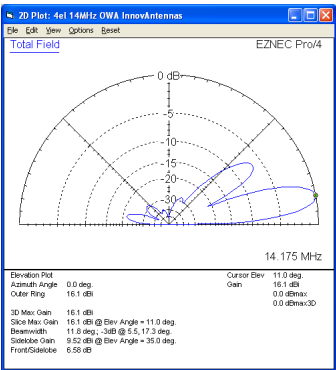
2D Plot: 4el 14MHz OWA InnovAntennas

File Edit View Options Reset

Total Field

EZNEC Pro/4

0 dB

-5

-10

-15

-20

-30

14.175 MHz

Elevation Plot
Azimuth Angle 0.0 deg.
Outer Ring 16.1 dBi

Cursor Elev 11.0 deg.
Gain 16.1 dBi
0.0 dBmax
0.0 dBmax3D

3D Max Gain 16.1 dBi
Slice Max Gain 16.1 dBi @ Elev Angle = 11.0 deg.
Beamwidth 11.8 deg.; -3dB @ 5.5, 17.3 deg.
Sidelobe Gain 9.52 dBi @ Elev Angle = 35.0 deg.
Front/Sidelobe 6.58 dB